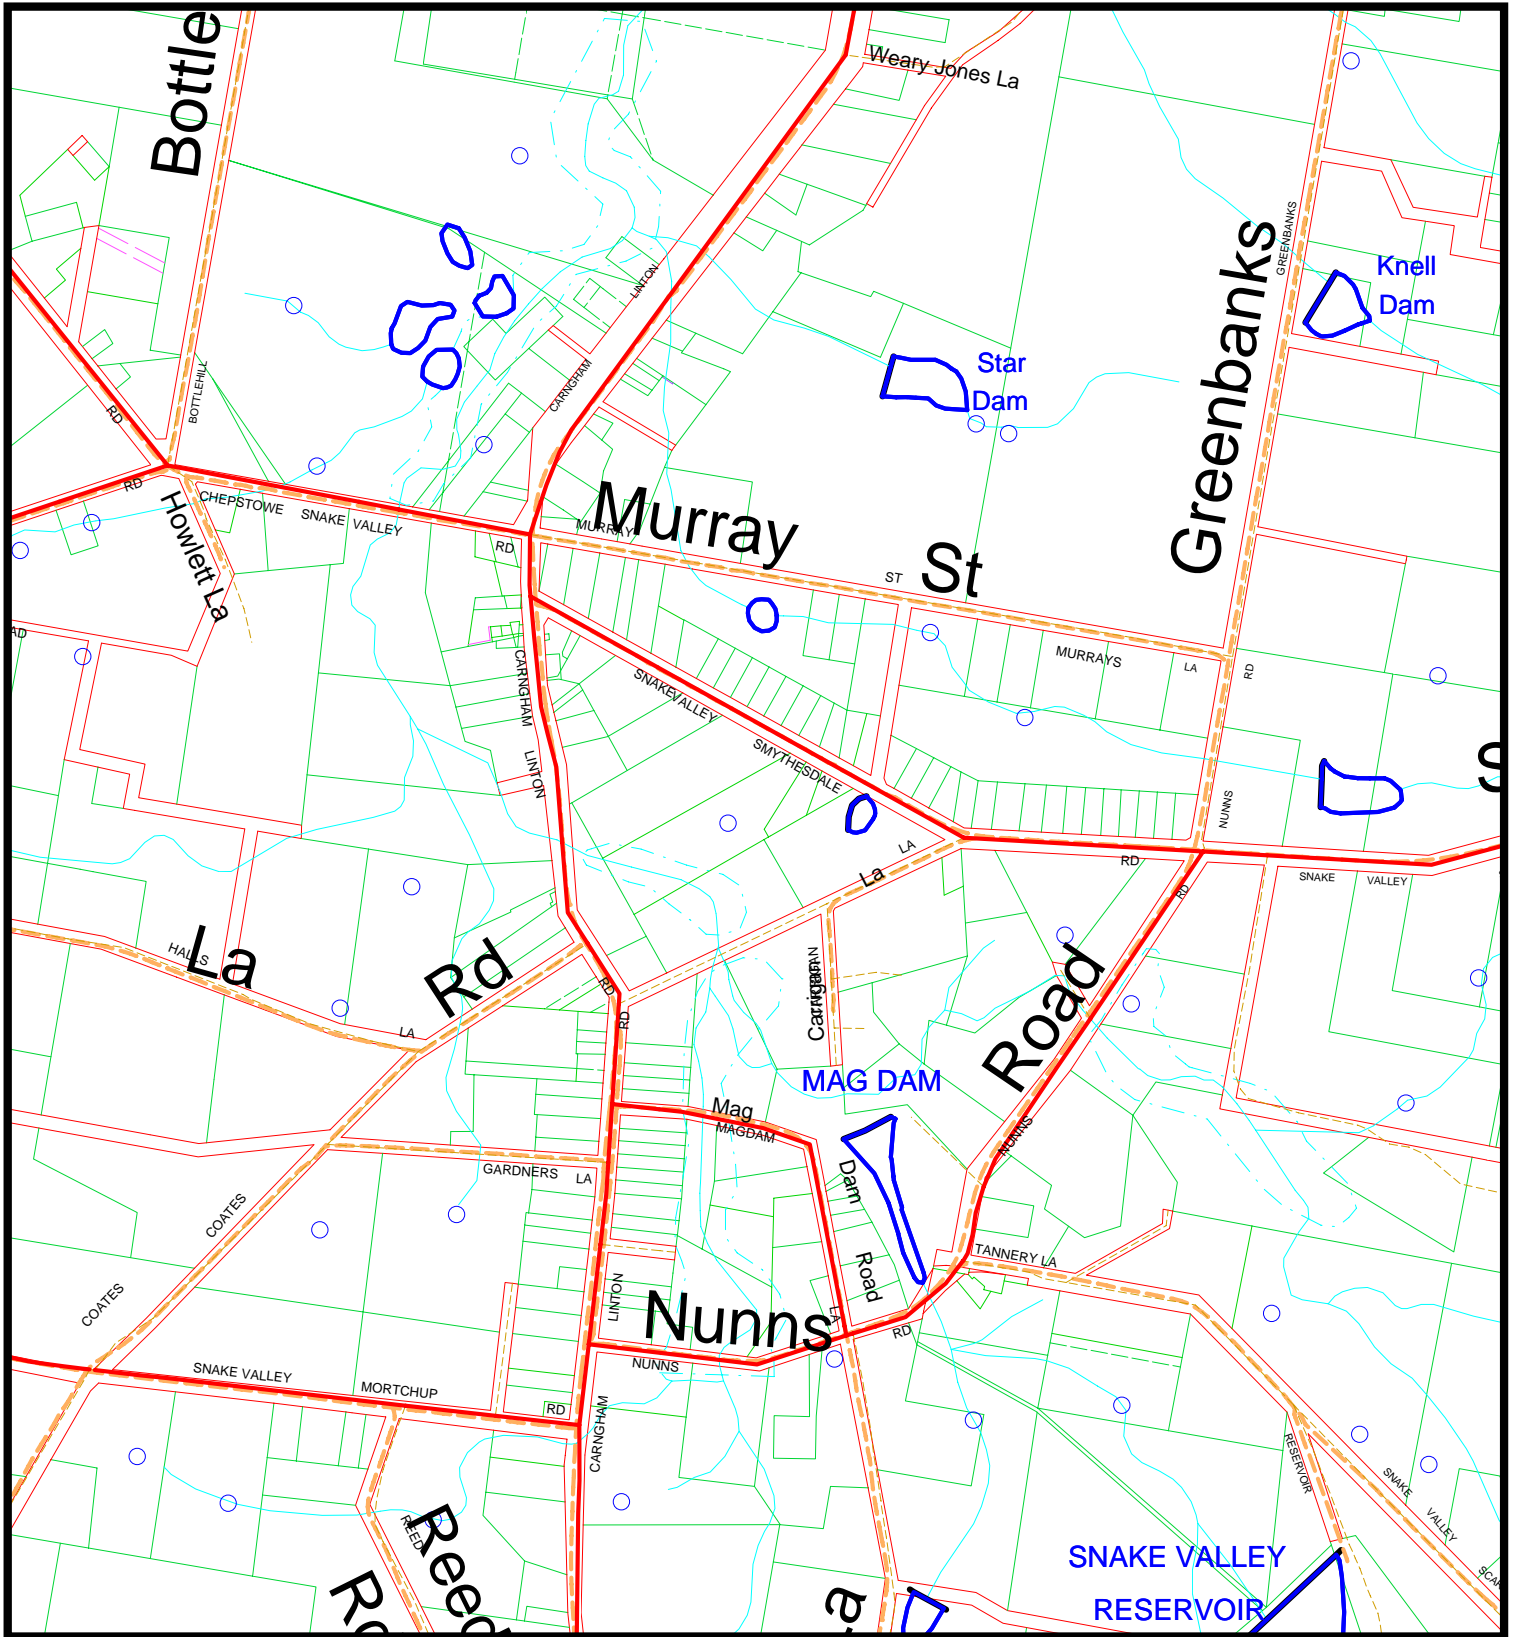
Bottle
Weary Jones La
Knell Dam
Star Dam
Greenbanks
GREENBANKS
LINTON
CARNGHAM
BOTTLEHILL
RD
RD
Murray
St
MURRAY
ST
CHEPSTOWE
SNAKE VALLEY
RD
Howlett La
AD
CARNGHAM
LINTON
SNAKEVALLEY
SMYTHESDALE
MURRAYS
LA
RD
NUNNS
RD
LA
La
La
HALLS
LA
Rd
RD
RD
Carrigan
MAG DAM
Road
NUNNS
RD
SNAKE VALLEY
S
Mag
MAGDAM
Dam
Road
GARDNERS LA
COATES
COATES
TANNERY LA
LINTON
Nunns
NUNNS
LA
RD
SNAKE VALLEY
MORTCHUP
RD
CARNGHAM
REED
Reed
Ro
a
RESERVOIR
SNAKE VALLEY
SNAKE VALLEY RESERVOIR
SCAR